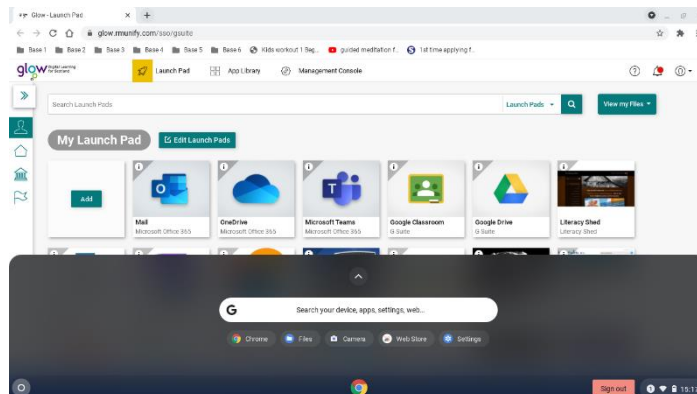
Glow - Launch Pad

glow.rmunify.com/sso/gsuite

Base 1 Base 2 Base 3 Base 4 Base 5 Base 6 Kids workout 1 Seg... guided meditation f... 1st time applying f...

glow Digital Learning for Scotland

Launch Pad App Library Management Console

Search Launch Pads

Launch Pads

View my Files

My Launch Pad

Edit Launch Pads

Add

Mail
Microsoft Office 365

OneDrive
Microsoft Office 365

Microsoft Teams
Microsoft Office 365

Google Classroom
G Suite

Google Drive
G Suite

Literacy Shed
Literacy Shed

G Search your device, apps, settings, web...

Chrome Files Camera Web Store Settings

Sign out 15:11